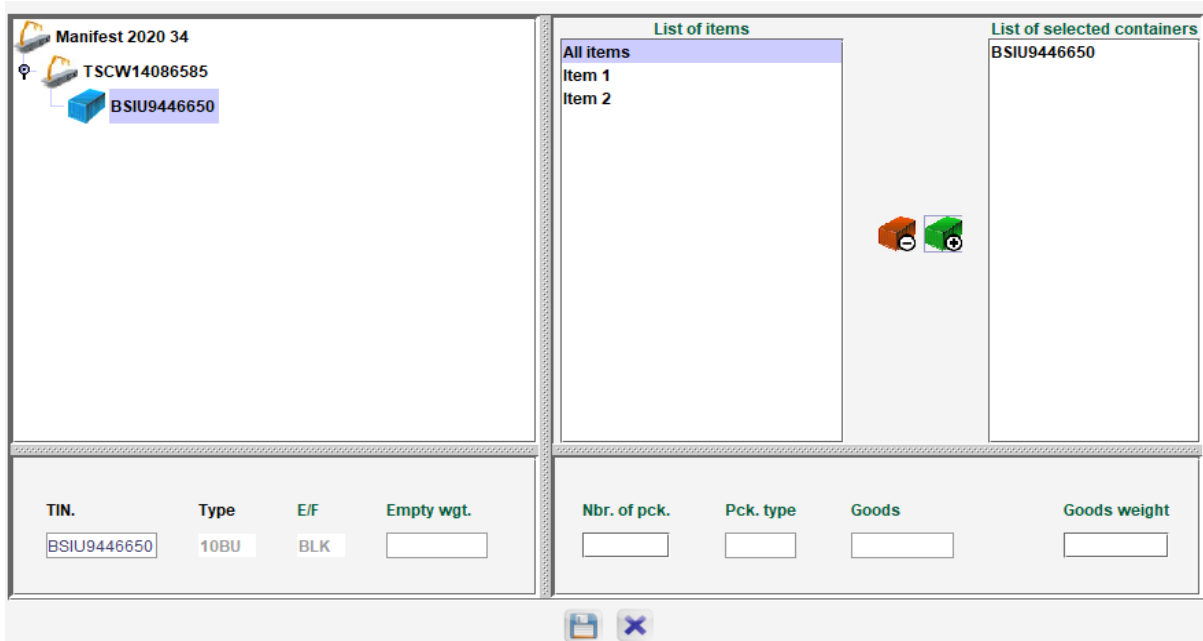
Manifest 2020 34
TSCW14086585
BSIU9446650

List of items
All items
Item 1
Item 2

List of selected containers
BSIU9446650

TIN. Type E/F Empty wgt.
BSIU9446650 10BU BLK

Nbr. of pck. Pck. type Goods Goods weight